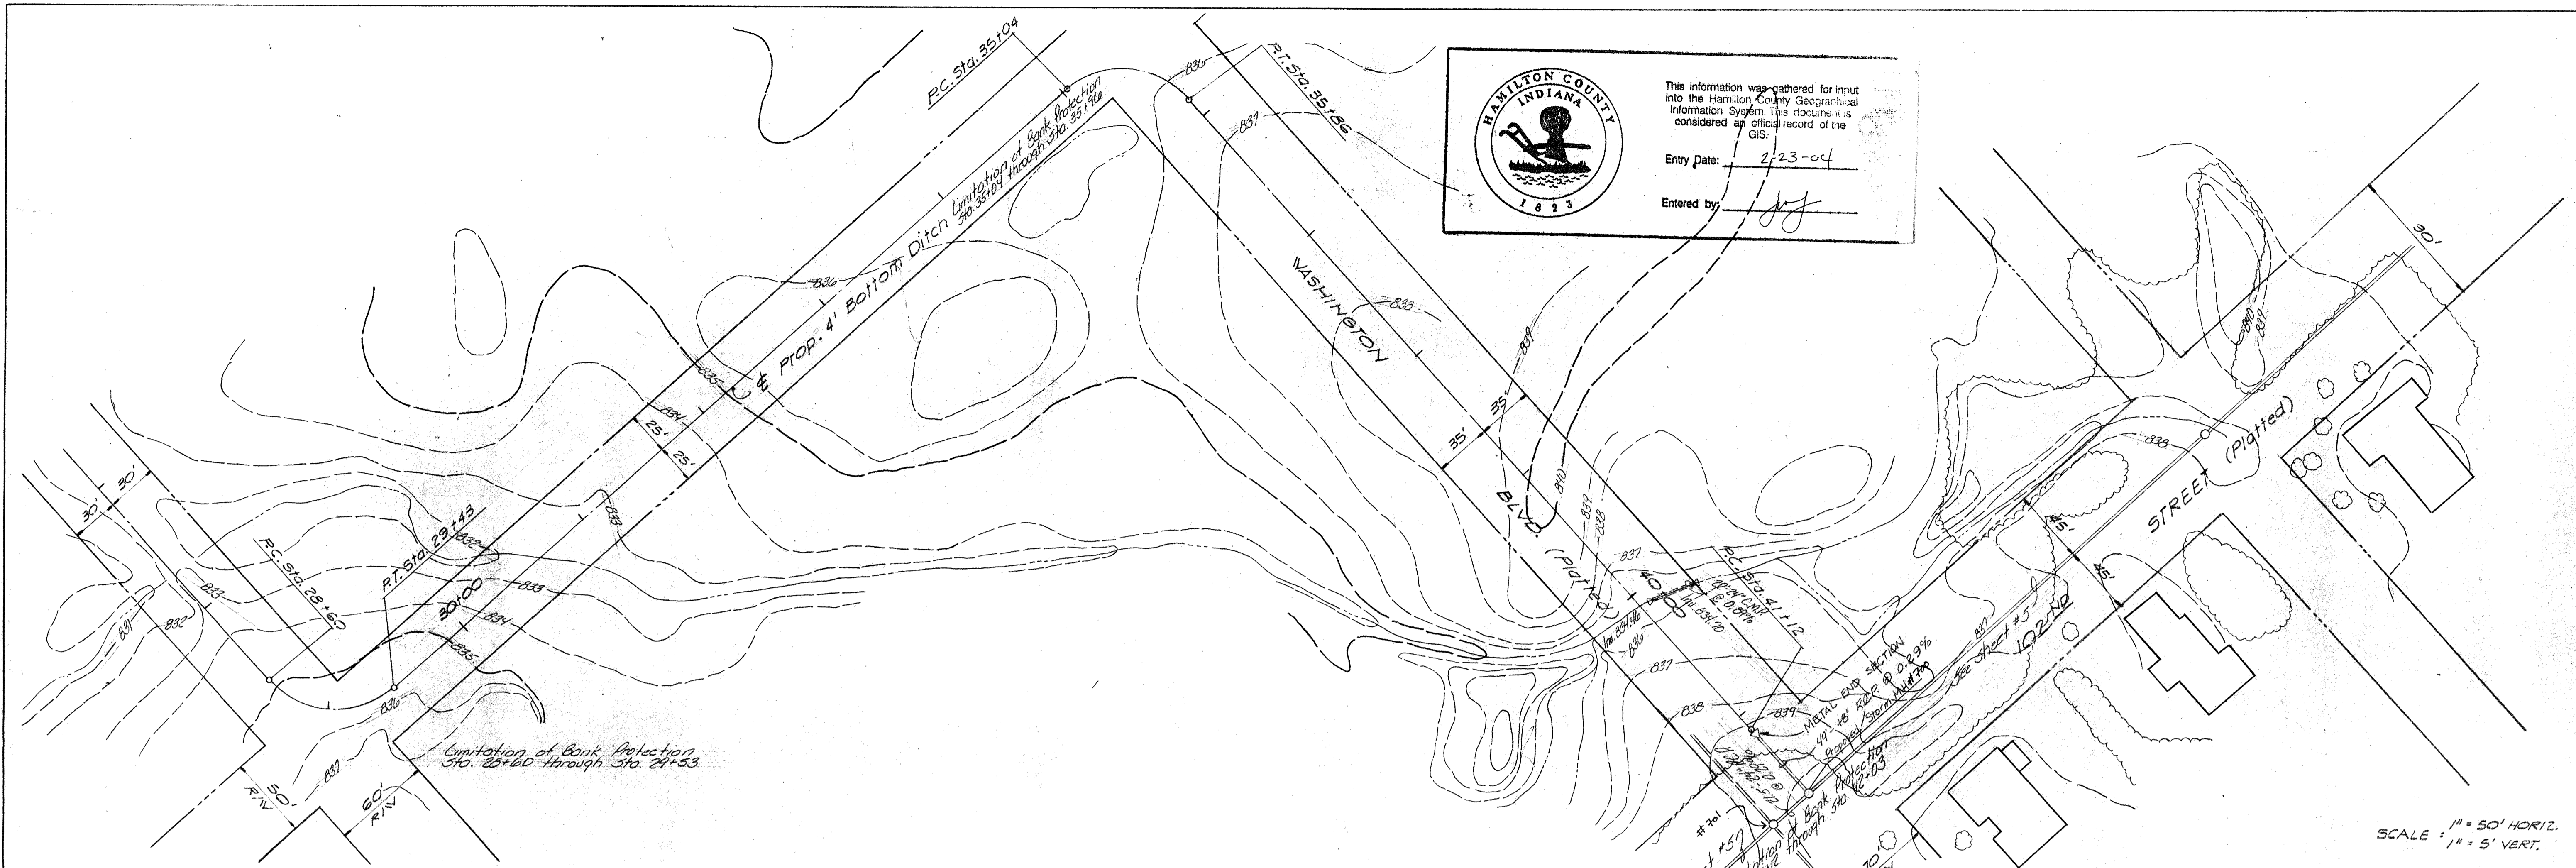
HAMILTON COUNTY INDIANA 1823

This information was gathered for input into the Hamilton County Geographical Information System. This document is considered an official record of the GIS.

Entry Date: 2-23-04

Entered by: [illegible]

P.C. Sta. 35+04

P.T. Sta. 35+86

Limitation of Bank Protection Sta. 35+04 through Sta. 35+96

℄ Prop. 4' Bottom Ditch

WASHINGTON

BLVD. (Platted)

STREET (Platted)

102 ND

30'

30'

30'

25'

25'

35'

35'

45'

45'

50' R/W

60' R/W

P.C. Sta. 28+60

P.T. Sta. 29+43

30+00

40+00

P.C. Sta. 41+12

Limitation of Bank Protection Sta. 28+60 through Sta. 29+53

831

832

833

833

833

834

834

835

835

836

836

836

837

837

837

838

838

838

839

839

839

840

840

Inv. 834.20

Inv. 834.46

METAL END SECTION

49' 48 RCP @ 0.29%

Proposed Storm Mdl Pipe

See Sheet #5

Limitation of Bank Protection Sta. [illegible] through Sta. 42+03

#7

SCALE : 1" = 50' HORIZ.
1" = 5' VERT.